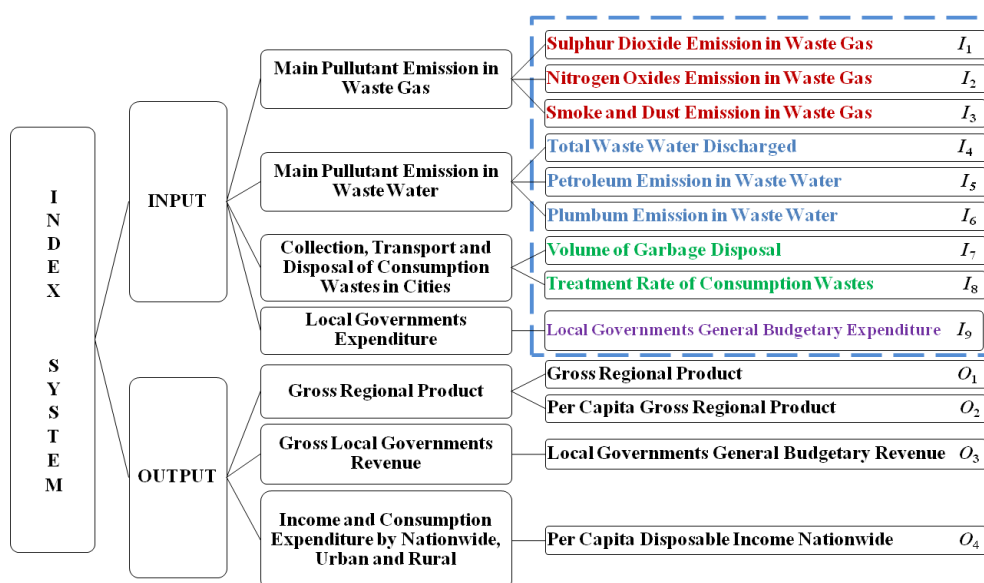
INDEX SYSTEM

INPUT

Main Pullutant Emission in Waste Gas

Sulphur Dioxide Emission in Waste Gas $I_1$

Nitrogen Oxides Emission in Waste Gas $I_2$

Smoke and Dust Emission in Waste Gas $I_3$

Main Pullutant Emission in Waste Water

Total Waste Water Discharged $I_4$

Petroleum Emission in Waste Water $I_5$

Plumbum Emission in Waste Water $I_6$

Collection, Transport and Disposal of Consumption Wastes in Cities

Volume of Garbage Disposal $I_7$

Treatment Rate of Consumption Wastes $I_8$

Local Governments Expenditure

Local Governments General Budgetary Expenditure $I_9$

OUTPUT

Gross Regional Product

Gross Regional Product $O_1$

Per Capita Gross Regional Product $O_2$

Gross Local Governments Revenue

Local Governments General Budgetary Revenue $O_3$

Income and Consumption Expenditure by Nationwide, Urban and Rural

Per Capita Disposable Income Nationwide $O_4$